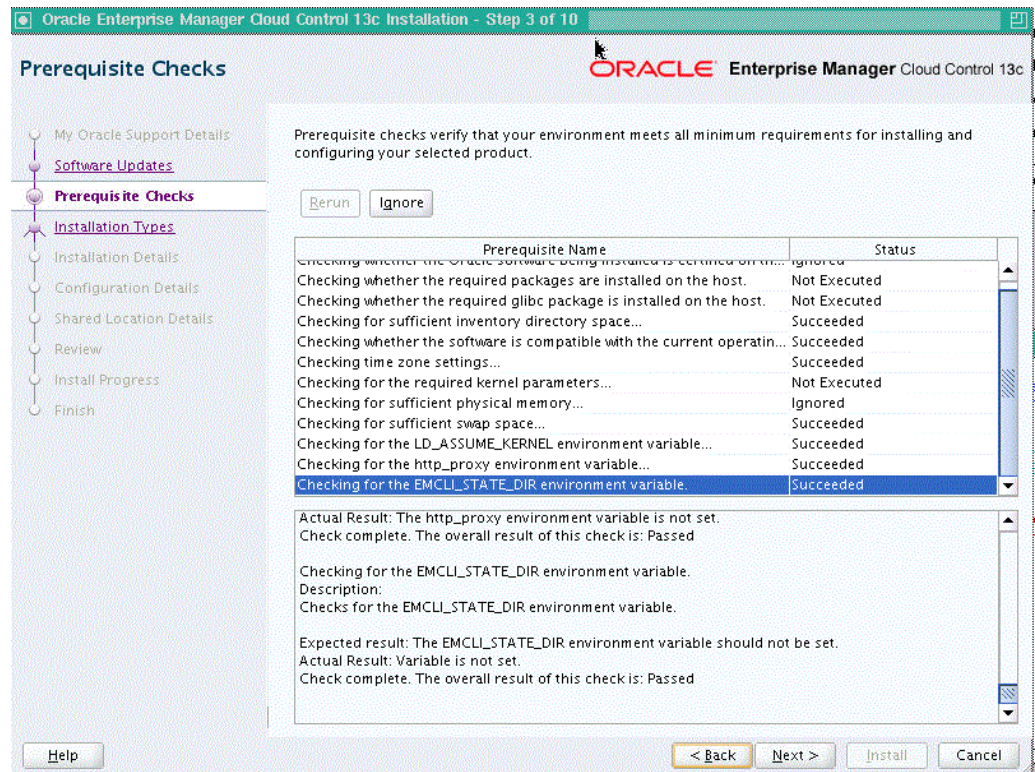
Oracle Enterprise Manager Cloud Control 13c Installation - Step 3 of 10

Prerequisite Checks

ORACLE Enterprise Manager Cloud Control 13c

My Oracle Support Details
Software Updates
Prerequisite Checks
Installation Types
Installation Details
Configuration Details
Shared Location Details
Review
Install Progress
Finish

Prerequisite checks verify that your environment meets all minimum requirements for installing and configuring your selected product.

Rerun Ignore

| Prerequisite Name | Status |
|---|---|
| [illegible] | Ignored |
| Checking whether the required packages are installed on the host. | Not Executed |
| Checking whether the required glibc package is installed on the host. | Not Executed |
| Checking for sufficient inventory directory space... | Succeeded |
| Checking whether the software is compatible with the current operatin... | Succeeded |
| Checking time zone settings... | Succeeded |
| Checking for the required kernel parameters... | Not Executed |
| Checking for sufficient physical memory... | Ignored |
| Checking for sufficient swap space... | Succeeded |
| Checking for the LD_ASSUME_KERNEL environment variable... | Succeeded |
| Checking for the http_proxy environment variable... | Succeeded |
| Checking for the EMCLI_STATE_DIR environment variable. | Succeeded |

Actual Result: The http_proxy environment variable is not set.
Check complete. The overall result of this check is: Passed

Checking for the EMCLI_STATE_DIR environment variable.
Description:
Checks for the EMCLI_STATE_DIR environment variable.

Expected result: The EMCLI_STATE_DIR environment variable should not be set.
Actual Result: Variable is not set.
Check complete. The overall result of this check is: Passed

Help < Back Next > Install Cancel